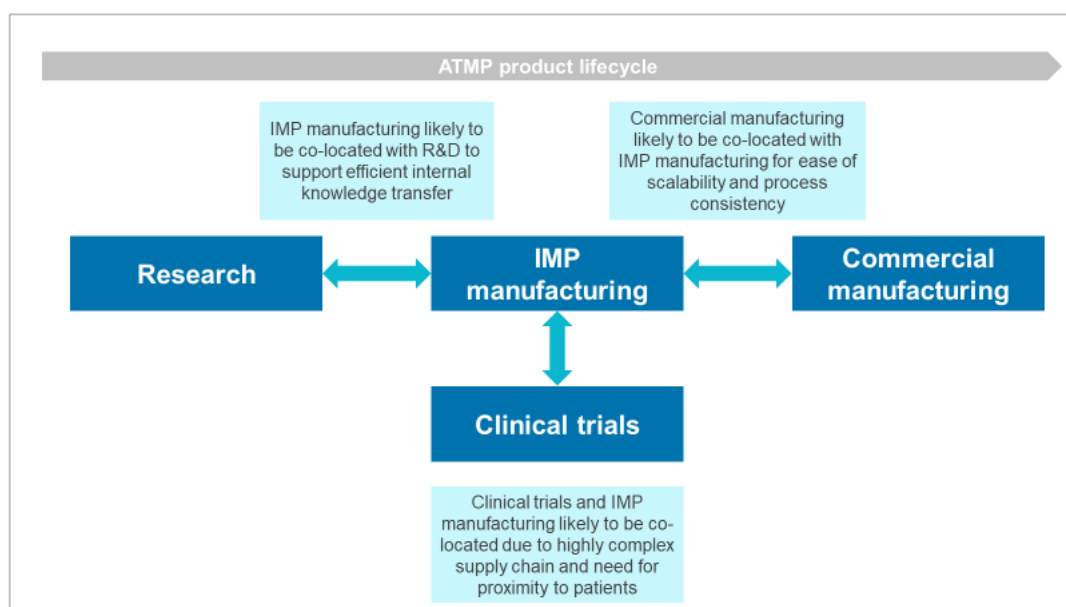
ATMP product lifecycle

IMP manufacturing likely to be co-located with R&D to support efficient internal knowledge transfer

Commercial manufacturing likely to be co-located with IMP manufacturing for ease of scalability and process consistency

Research

IMP manufacturing

Commercial manufacturing

Clinical trials

Clinical trials and IMP manufacturing likely to be co-located due to highly complex supply chain and need for proximity to patients